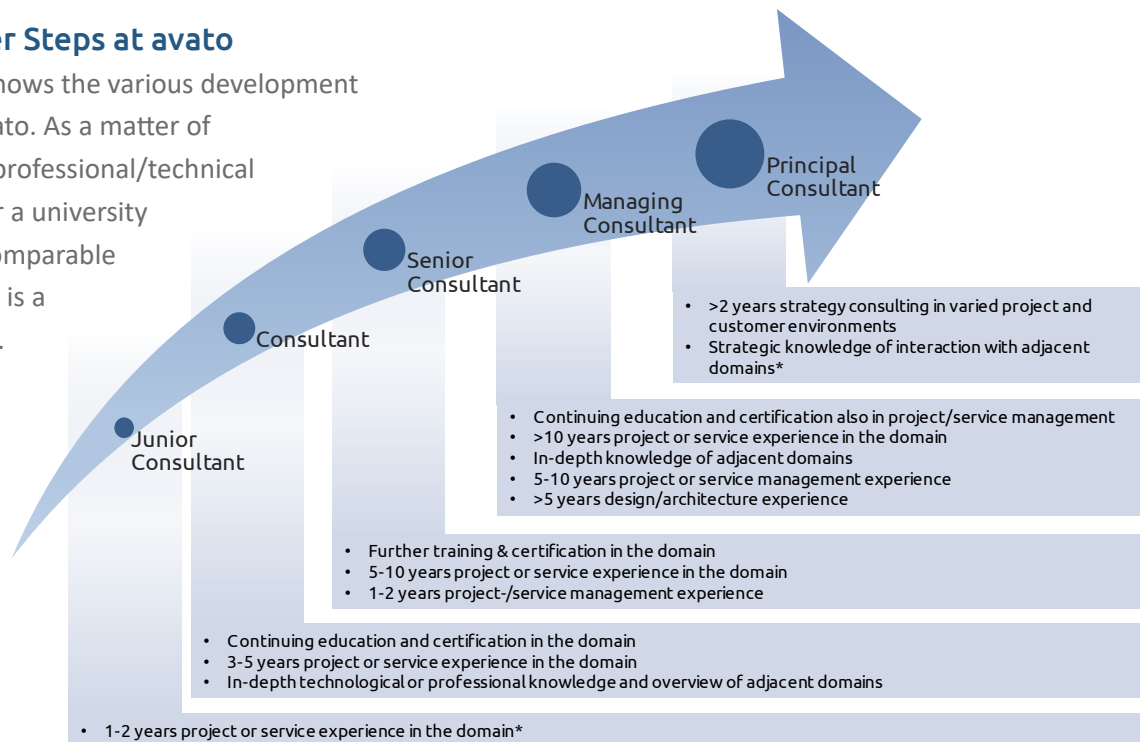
r Steps at avato

hows the various development ato. As a matter of professional/technical r a university omparable is a .

Principal Consultant

Managing Consultant

Senior Consultant

Consultant

Junior Consultant

• >2 years strategy consulting in varied project and customer environments
• Strategic knowledge of interaction with adjacent domains*

• Continuing education and certification also in project/service management
• >10 years project or service experience in the domain
• In-depth knowledge of adjacent domains
• 5-10 years project or service management experience
• >5 years design/architecture experience

• Further training & certification in the domain
• 5-10 years project or service experience in the domain
• 1-2 years project-/service management experience

• Continuing education and certification in the domain
• 3-5 years project or service experience in the domain
• In-depth technological or professional knowledge and overview of adjacent domains

• 1-2 years project or service experience in the domain*